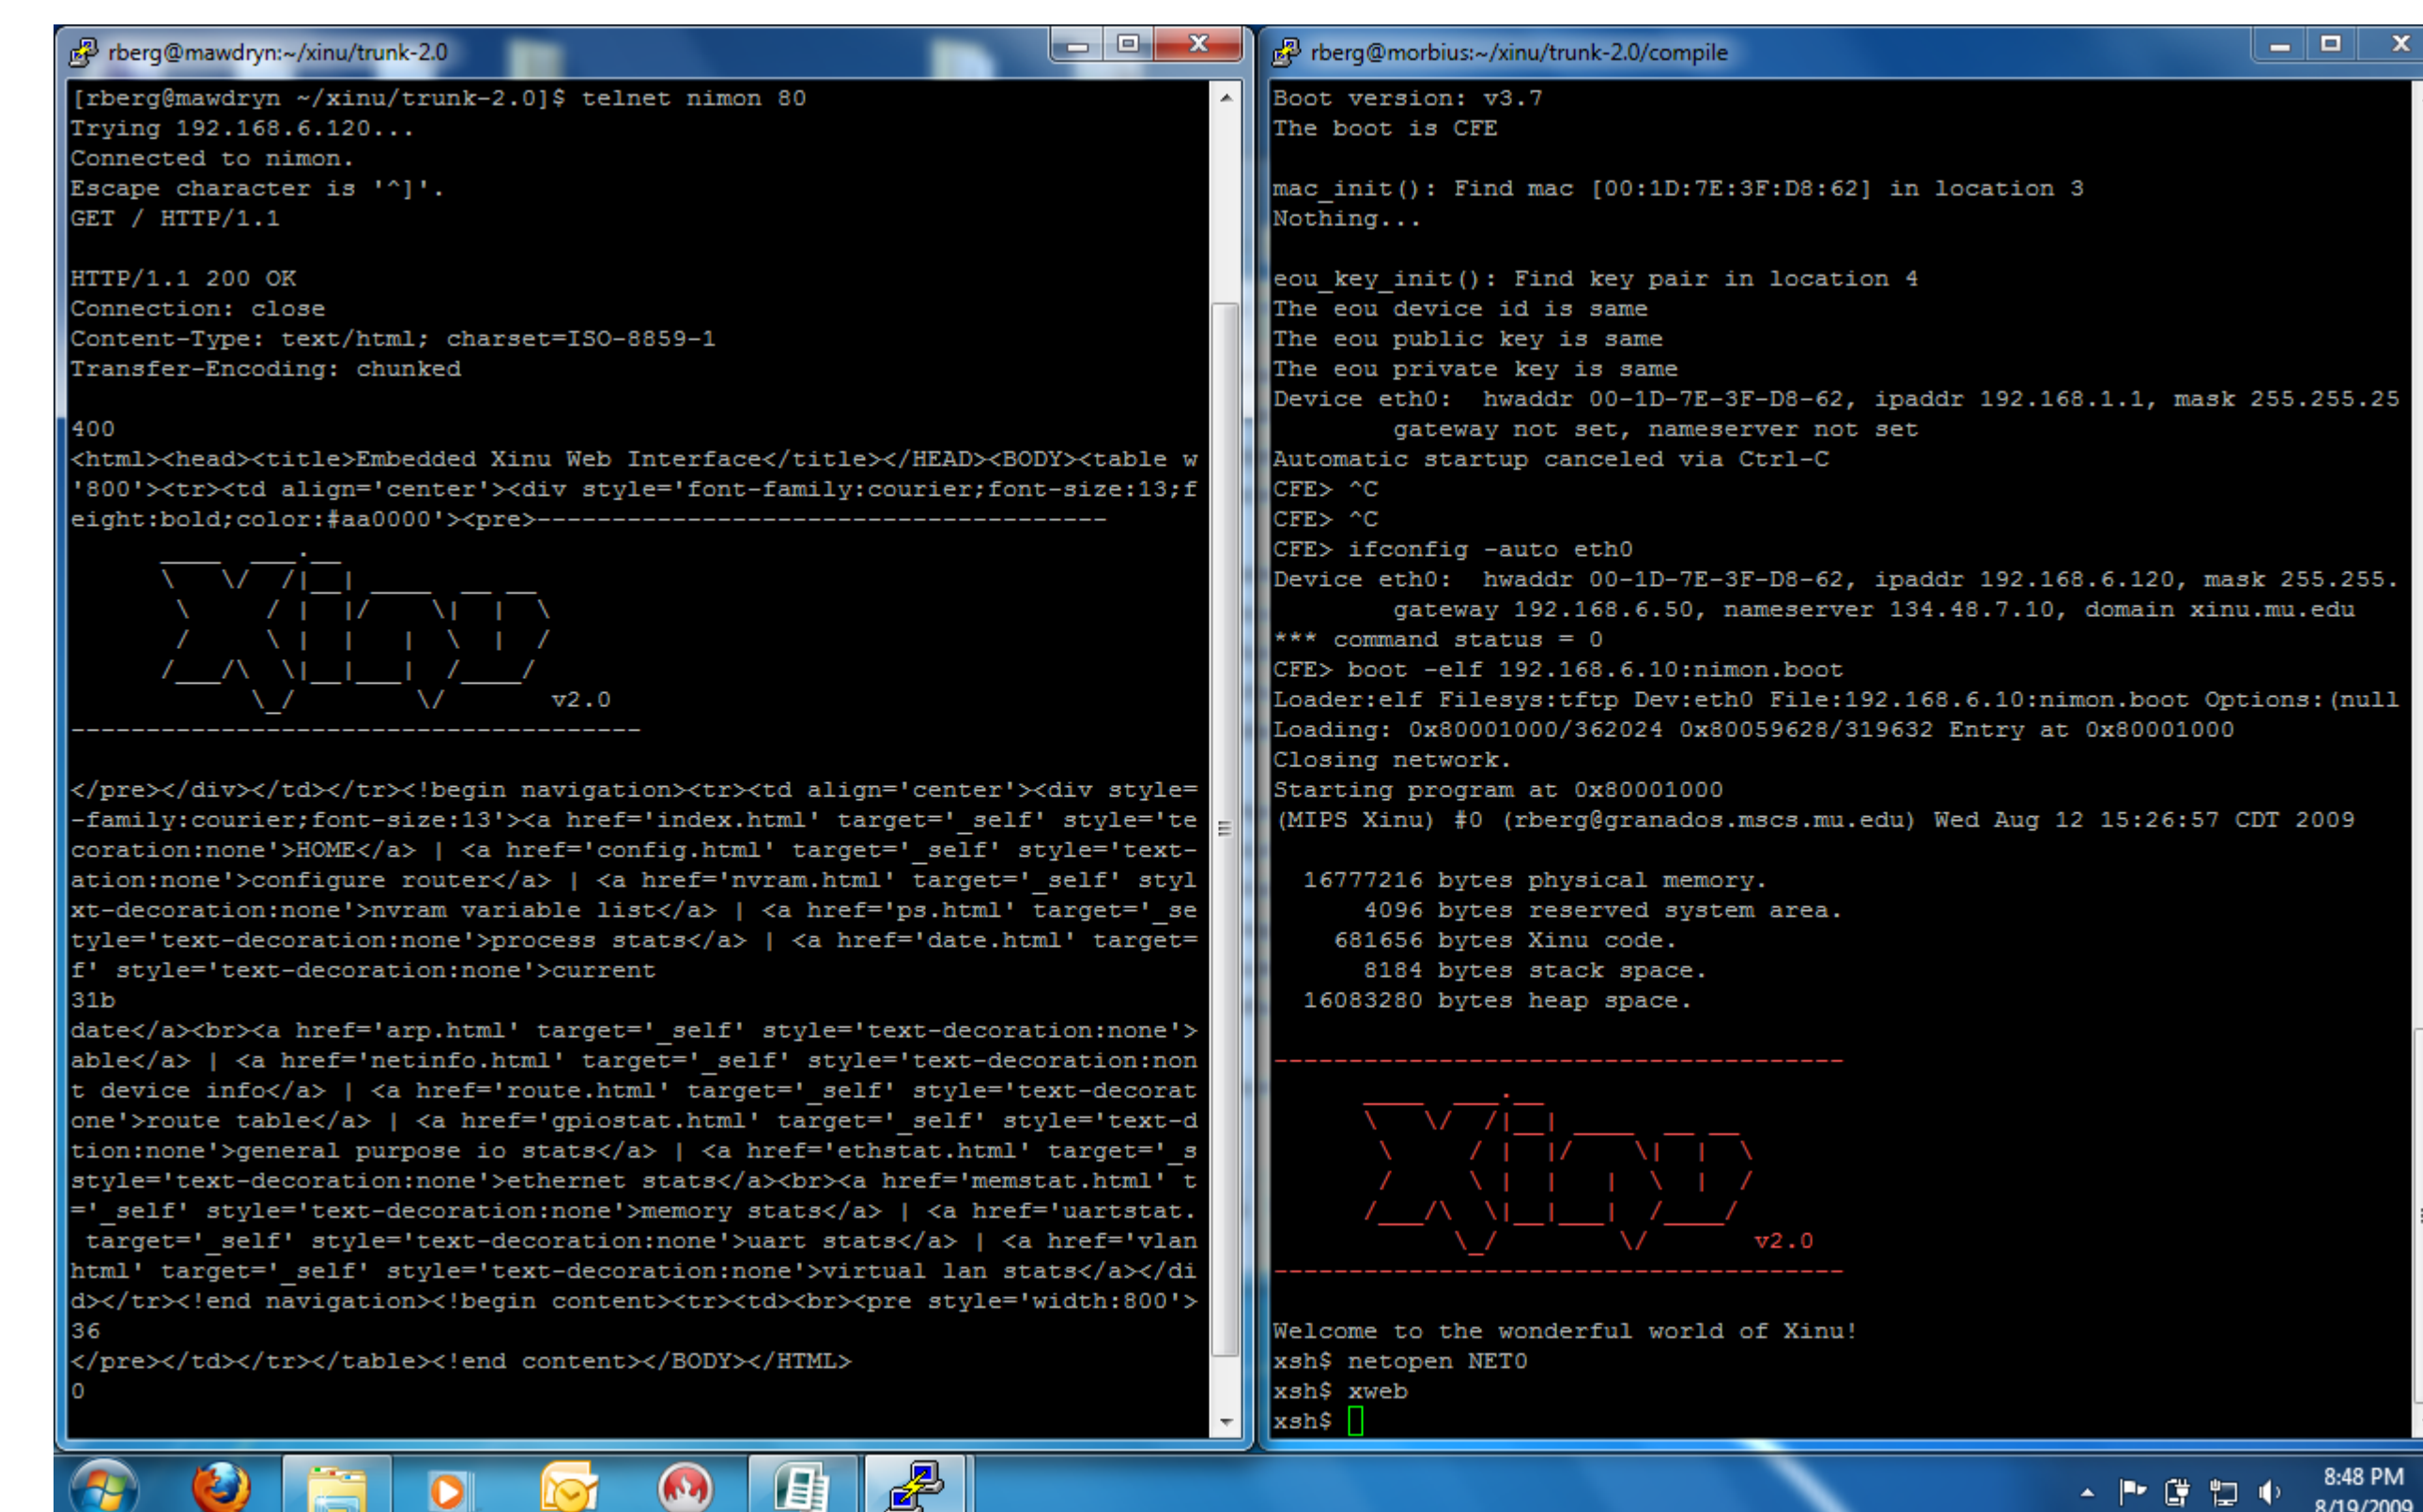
rberg@mawdryn:~/xinu/trunk-2.0

[rberg@mawdryn ~/xinu/trunk-2.0]$ telnet nimon 80
Trying 192.168.6.120...
Connected to nimon.
Escape character is '^]'.
GET / HTTP/1.1

HTTP/1.1 200 OK
Connection: close
Content-Type: text/html; charset=ISO-8859-1
Transfer-Encoding: chunked

400
<html><head><title>Embedded Xinu Web Interface</title></HEAD><BODY><table w
'800'><tr><td align='center'><div style='font-family:courier;font-size:13;f
eight:bold;color:#aa0000'><pre>------------------------------------

v2.0
------------------------------------

</pre></div></td></tr><!begin navigation><tr><td align='center'><div style=
-family:courier;font-size:13'><a href='index.html' target='_self' style='te
coration:none'>HOME</a> | <a href='config.html' target='_self' style='text-
ation:none'>configure router</a> | <a href='nvram.html' target='_self' styl
xt-decoration:none'>nvram variable list</a> | <a href='ps.html' target='_se
tyle='text-decoration:none'>process stats</a> | <a href='date.html' target=
f' style='text-decoration:none'>current
31b
date</a><br><a href='arp.html' target='_self' style='text-decoration:none'>
able</a> | <a href='netinfo.html' target='_self' style='text-decoration:non
t device info</a> | <a href='route.html' target='_self' style='text-decorat
one'>route table</a> | <a href='gpiostat.html' target='_self' style='text-d
tion:none'>general purpose io stats</a> | <a href='ethstat.html' target='_s
style='text-decoration:none'>ethernet stats</a><br><a href='memstat.html' t
='_self' style='text-decoration:none'>memory stats</a> | <a href='uartstat.
 target='_self' style='text-decoration:none'>uart stats</a> | <a href='vlan
html' target='_self' style='text-decoration:none'>virtual lan stats</a></di
d></tr><!end navigation><!begin content><tr><td><br><pre style='width:800'>
36
</pre></td></tr></table><!end content></BODY></HTML>
0

rberg@morbius:~/xinu/trunk-2.0/compile

Boot version: v3.7
The boot is CFE

mac_init(): Find mac [00:1D:7E:3F:D8:62] in location 3
Nothing...

eou_key_init(): Find key pair in location 4
The eou device id is same
The eou public key is same
The eou private key is same
Device eth0:  hwaddr 00-1D-7E-3F-D8-62, ipaddr 192.168.1.1, mask 255.255.25
        gateway not set, nameserver not set
Automatic startup canceled via Ctrl-C
CFE> ^C
CFE> ^C
CFE> ifconfig -auto eth0
Device eth0:  hwaddr 00-1D-7E-3F-D8-62, ipaddr 192.168.6.120, mask 255.255.
        gateway 192.168.6.50, nameserver 134.48.7.10, domain xinu.mu.edu
*** command status = 0
CFE> boot -elf 192.168.6.10:nimon.boot
Loader:elf Filesys:tftp Dev:eth0 File:192.168.6.10:nimon.boot Options:(null
Loading: 0x80001000/362024 0x80059628/319632 Entry at 0x80001000
Closing network.
Starting program at 0x80001000
(MIPS Xinu) #0 (rberg@granados.mscs.mu.edu) Wed Aug 12 15:26:57 CDT 2009

  16777216 bytes physical memory.
      4096 bytes reserved system area.
    681656 bytes Xinu code.
      8184 bytes stack space.
  16083280 bytes heap space.

------------------------------------

v2.0
------------------------------------

Welcome to the wonderful world of Xinu!
xsh$ netopen NET0
xsh$ xweb
xsh$

8:48 PM
8/19/2009